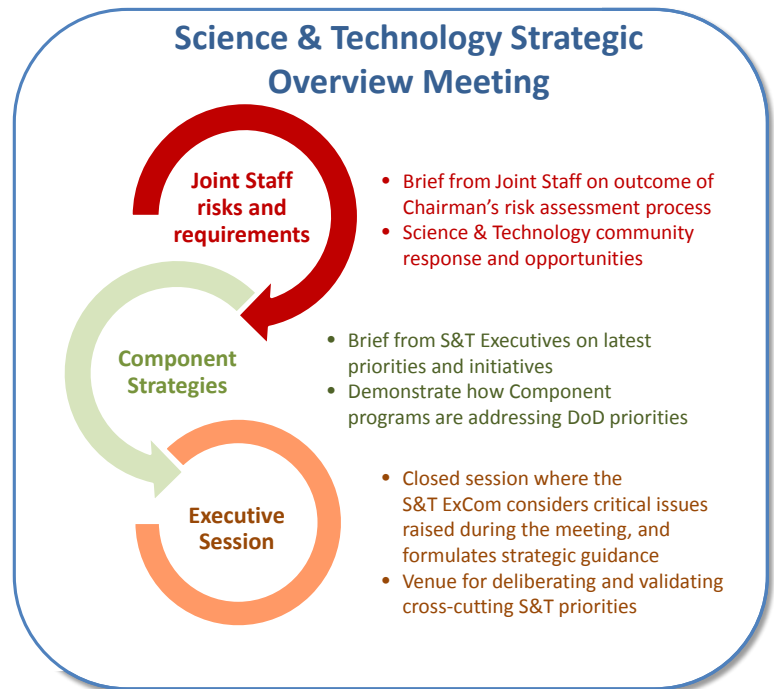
Science & Technology Strategic Overview Meeting

Joint Staff risks and requirements

- Brief from Joint Staff on outcome of Chairman's risk assessment process
- Science & Technology community response and opportunities

Component Strategies

- Brief from S&T Executives on latest priorities and initiatives
- Demonstrate how Component programs are addressing DoD priorities

Executive Session

- Closed session where the S&T ExCom considers critical issues raised during the meeting, and formulates strategic guidance
- Venue for deliberating and validating cross-cutting S&T priorities